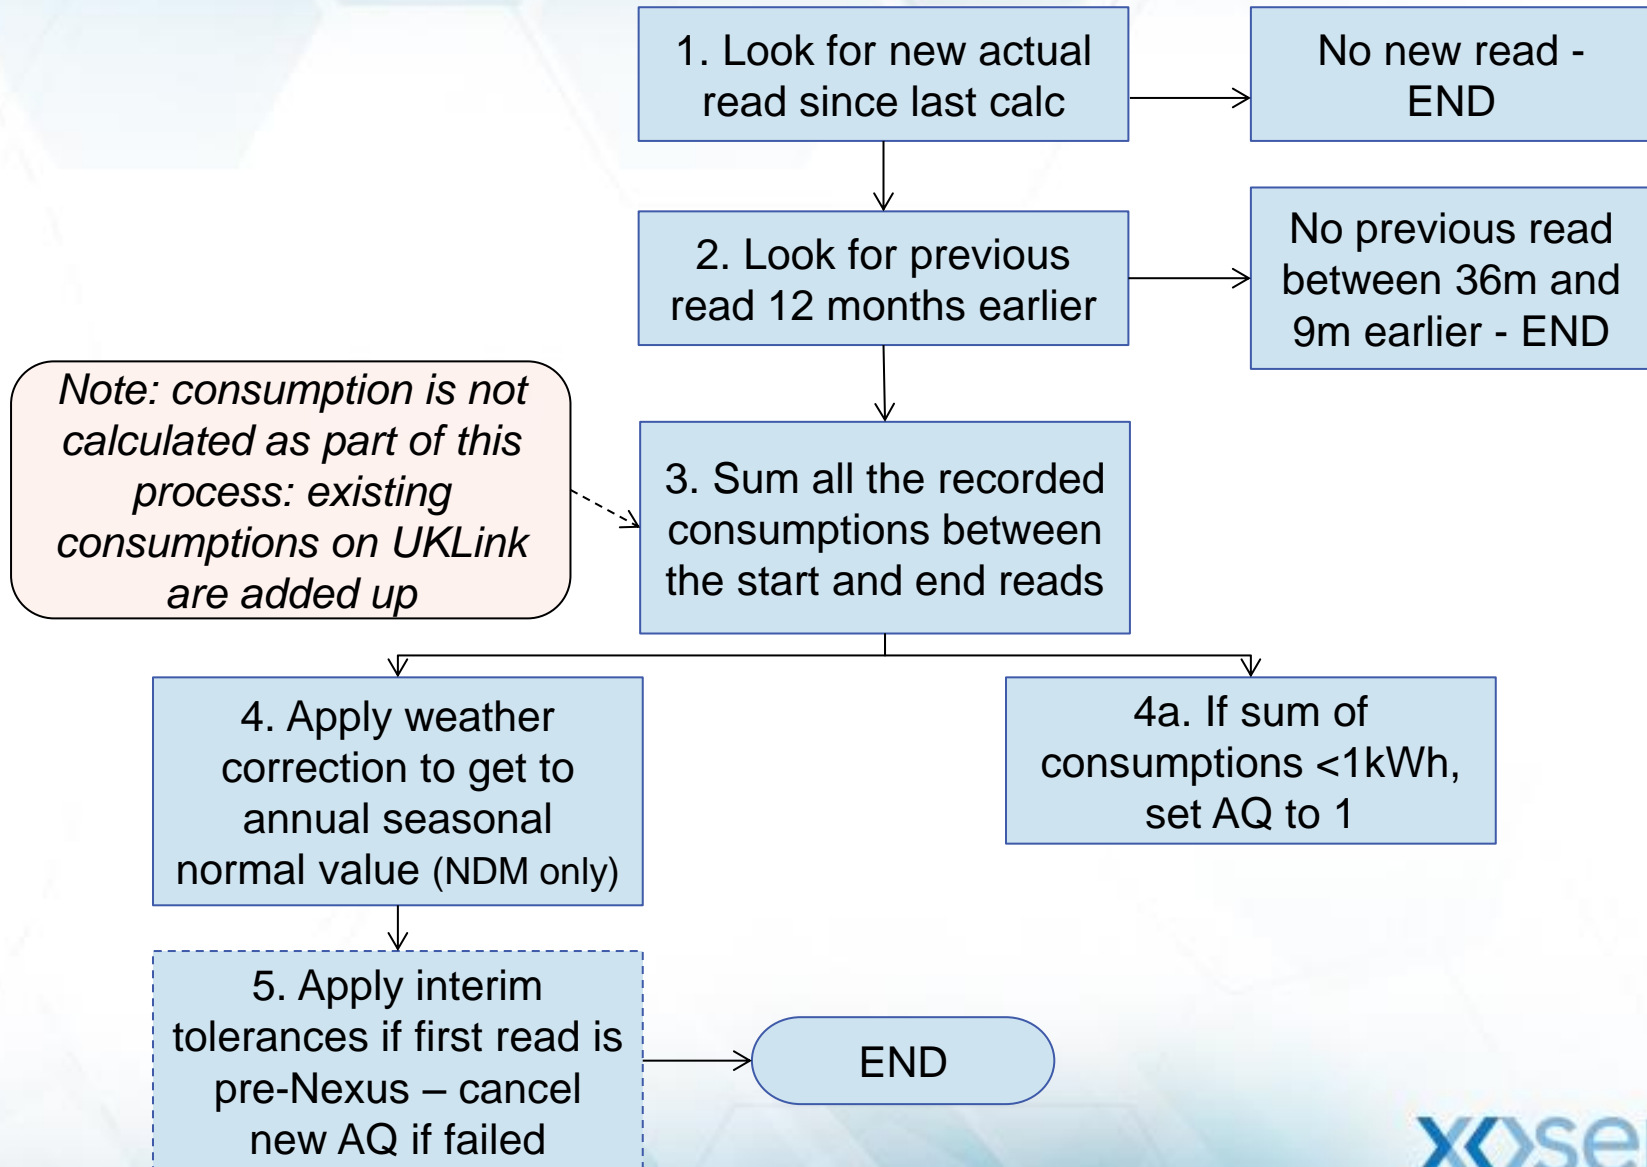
1. Look for new actual read since last calc

No new read - END

2. Look for previous read 12 months earlier

No previous read between 36m and 9m earlier - END

Note: consumption is not calculated as part of this process: existing consumptions on UKLink are added up

3. Sum all the recorded consumptions between the start and end reads

4. Apply weather correction to get to annual seasonal normal value (NDM only)

4a. If sum of consumptions <1kWh, set AQ to 1

5. Apply interim tolerances if first read is pre-Nexus – cancel new AQ if failed

END

xoserve